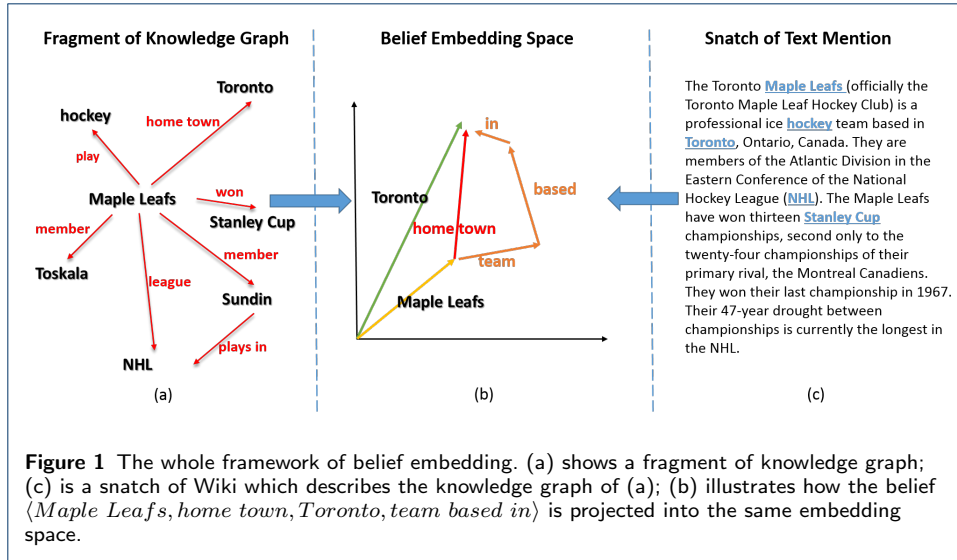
Fragment of Knowledge Graph

Toronto

hockey

home town

play

Maple Leafs

won

Stanley Cup

member

member

Toskala

league

Sundin

plays in

NHL

(a)

Belief Embedding Space

in

based

Toronto

home town

team

Maple Leafs

(b)

Snatch of Text Mention

The Toronto Maple Leafs (officially the Toronto Maple Leaf Hockey Club) is a professional ice hockey team based in Toronto, Ontario, Canada. They are members of the Atlantic Division in the Eastern Conference of the National Hockey League (NHL). The Maple Leafs have won thirteen Stanley Cup championships, second only to the twenty-four championships of their primary rival, the Montreal Canadiens. They won their last championship in 1967. Their 47-year drought between championships is currently the longest in the NHL.

(c)

Figure 1 The whole framework of belief embedding. (a) shows a fragment of knowledge graph; (c) is a snatch of Wiki which describes the knowledge graph of (a); (b) illustrates how the belief $\langle Maple\ Leafs, home\ town, Toronto, team\ based\ in\rangle$ is projected into the same embedding space.